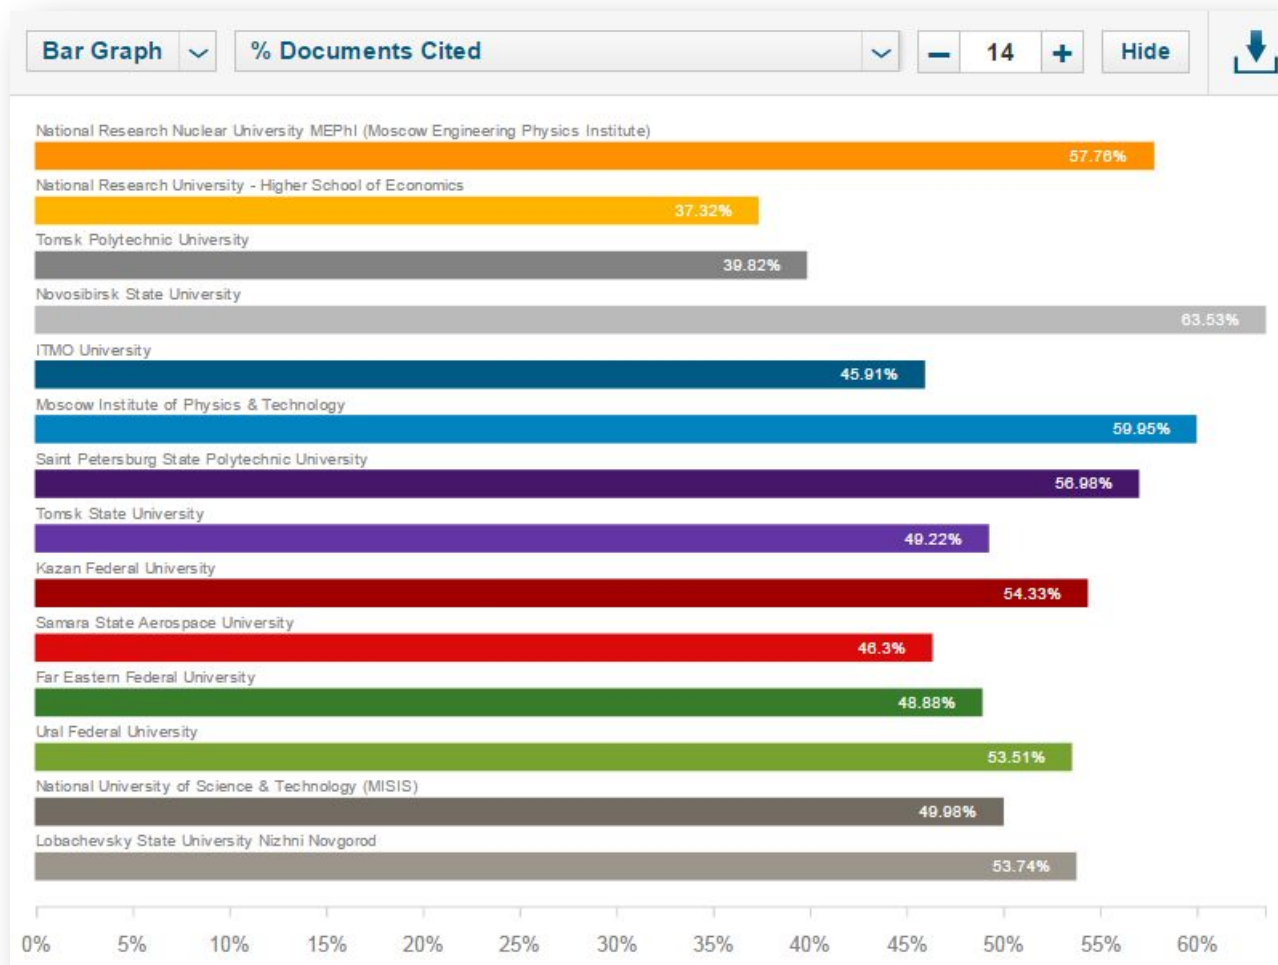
Bar Graph
% Documents Cited
14
Hide

National Research Nuclear University MEPhI (Moscow Engineering Physics Institute)
57.76%
National Research University - Higher School of Economics
37.32%
Tomsk Polytechnic University
39.82%
Novosibirsk State University
63.53%
ITMO University
45.91%
Moscow Institute of Physics & Technology
59.95%
Saint Petersburg State Polytechnic University
56.98%
Tomsk State University
49.22%
Kazan Federal University
54.33%
Samara State Aerospace University
46.3%
Far Eastern Federal University
48.88%
Ural Federal University
53.51%
National University of Science & Technology (MISIS)
49.98%
Lobachevsky State University Nizhni Novgorod
53.74%

0% 5% 10% 15% 20% 25% 30% 35% 40% 45% 50% 55% 60%